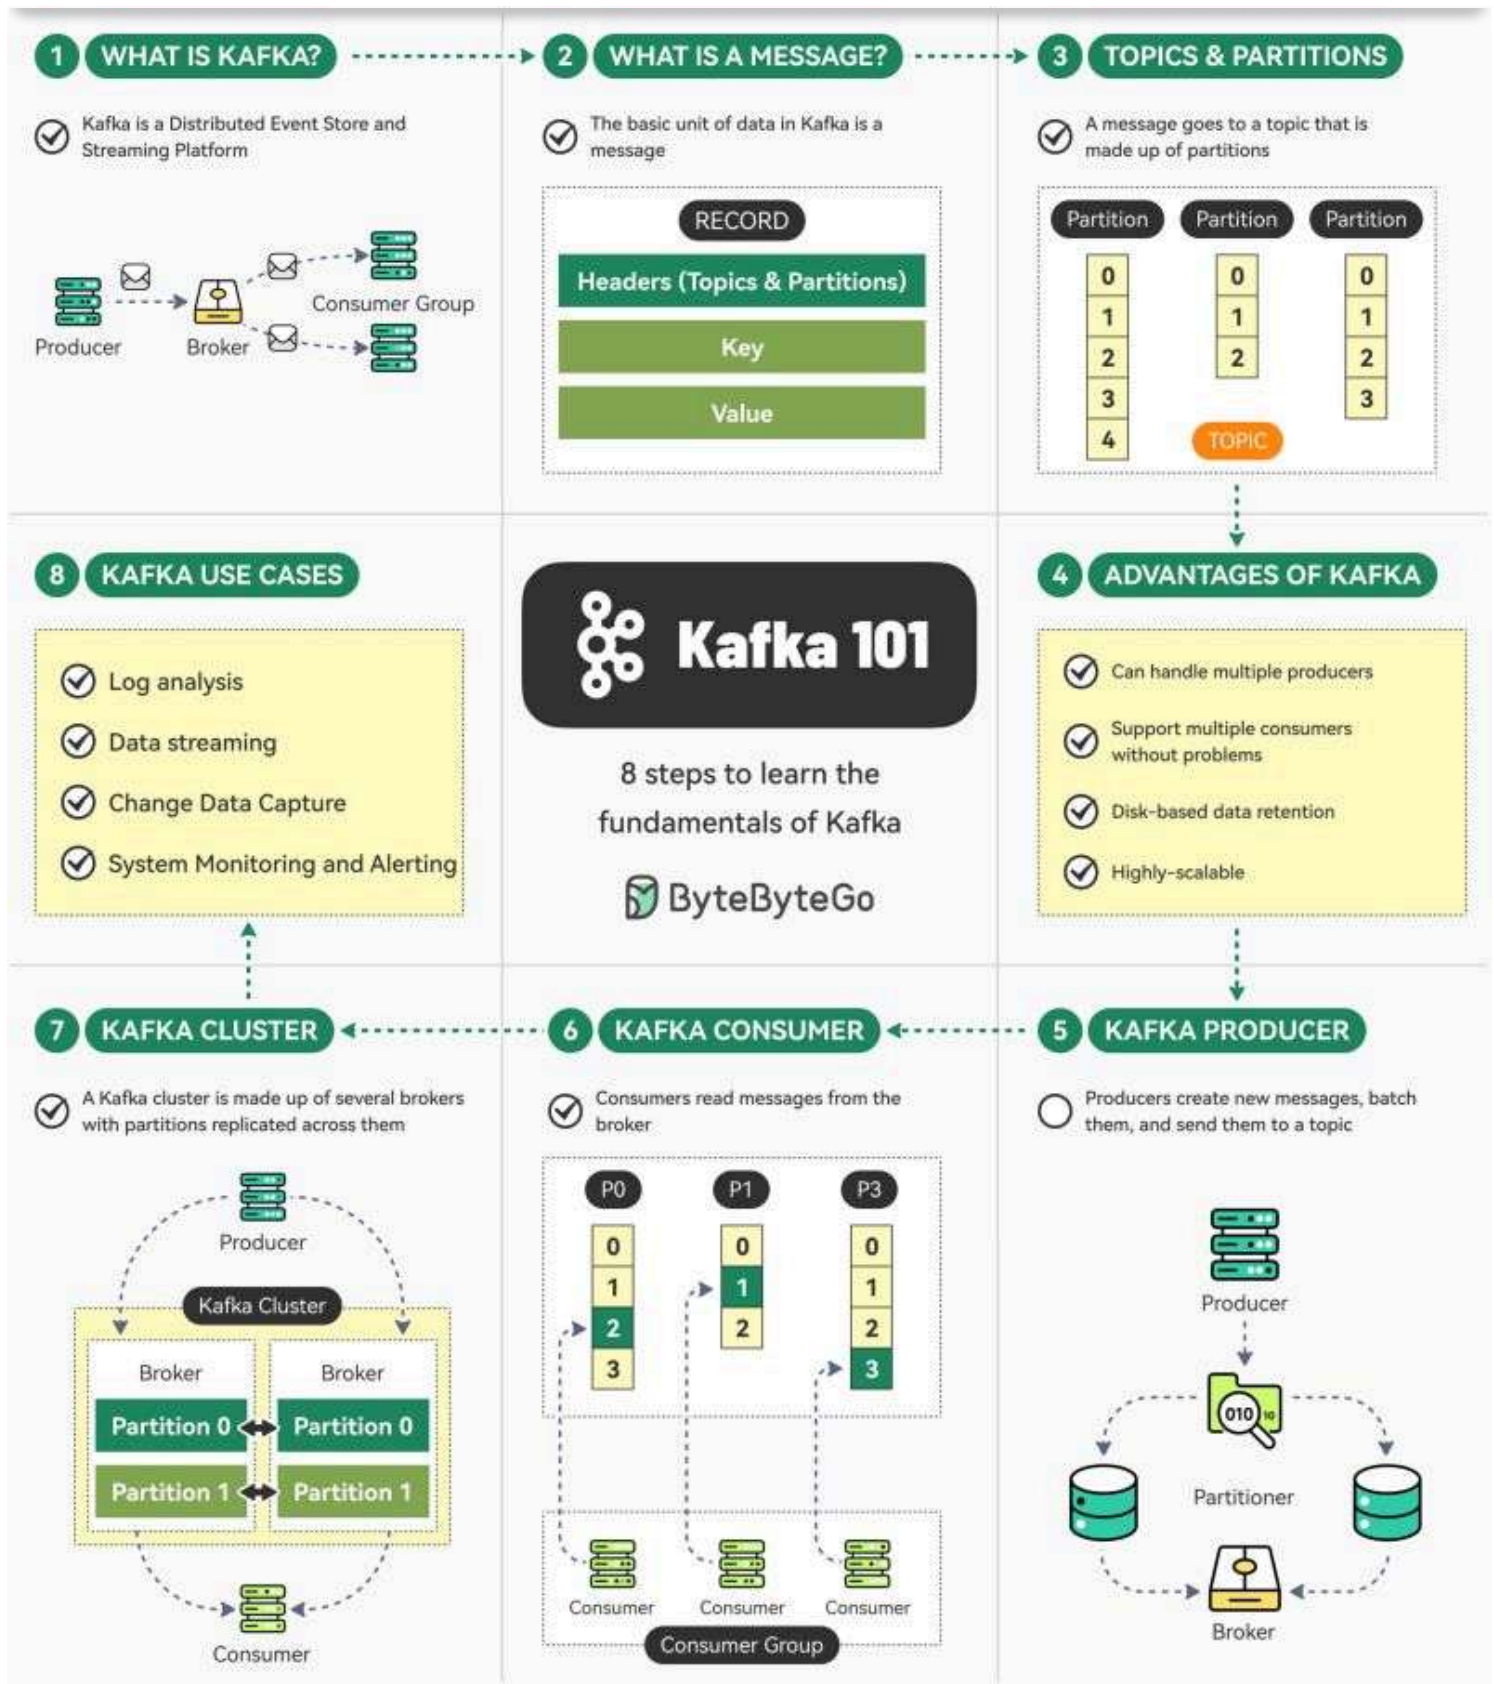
1 WHAT IS KAFKA?

Kafka is a Distributed Event Store and Streaming Platform

Producer
Broker
Consumer Group

2 WHAT IS A MESSAGE?

The basic unit of data in Kafka is a message

RECORD
Headers (Topics & Partitions)
Key
Value

3 TOPICS & PARTITIONS

A message goes to a topic that is made up of partitions

Partition
Partition
Partition

| 0 | 0 | 0 |
|---|---|---|
| 1 | 1 | 1 |
| 2 | 2 | 2 |
| 3 | | 3 |
| 4 | | |

TOPIC

8 KAFKA USE CASES

Log analysis
Data streaming
Change Data Capture
System Monitoring and Alerting

Kafka 101

8 steps to learn the fundamentals of Kafka

ByteByteGo

4 ADVANTAGES OF KAFKA

Can handle multiple producers
Support multiple consumers without problems
Disk-based data retention
Highly-scalable

7 KAFKA CLUSTER

A Kafka cluster is made up of several brokers with partitions replicated across them

Producer
Kafka Cluster
Broker
Broker
Partition 0
Partition 0
Partition 1
Partition 1
Consumer

6 KAFKA CONSUMER

Consumers read messages from the broker

P0
P1
P3

| 0 | 0 | 0 |
|---|---|---|
| 1 | 1 | 1 |
| 2 | 2 | 2 |
| 3 | | 3 |

Consumer
Consumer
Consumer
Consumer Group

5 KAFKA PRODUCER

Producers create new messages, batch them, and send them to a topic

Producer
010
Partitioner
Broker